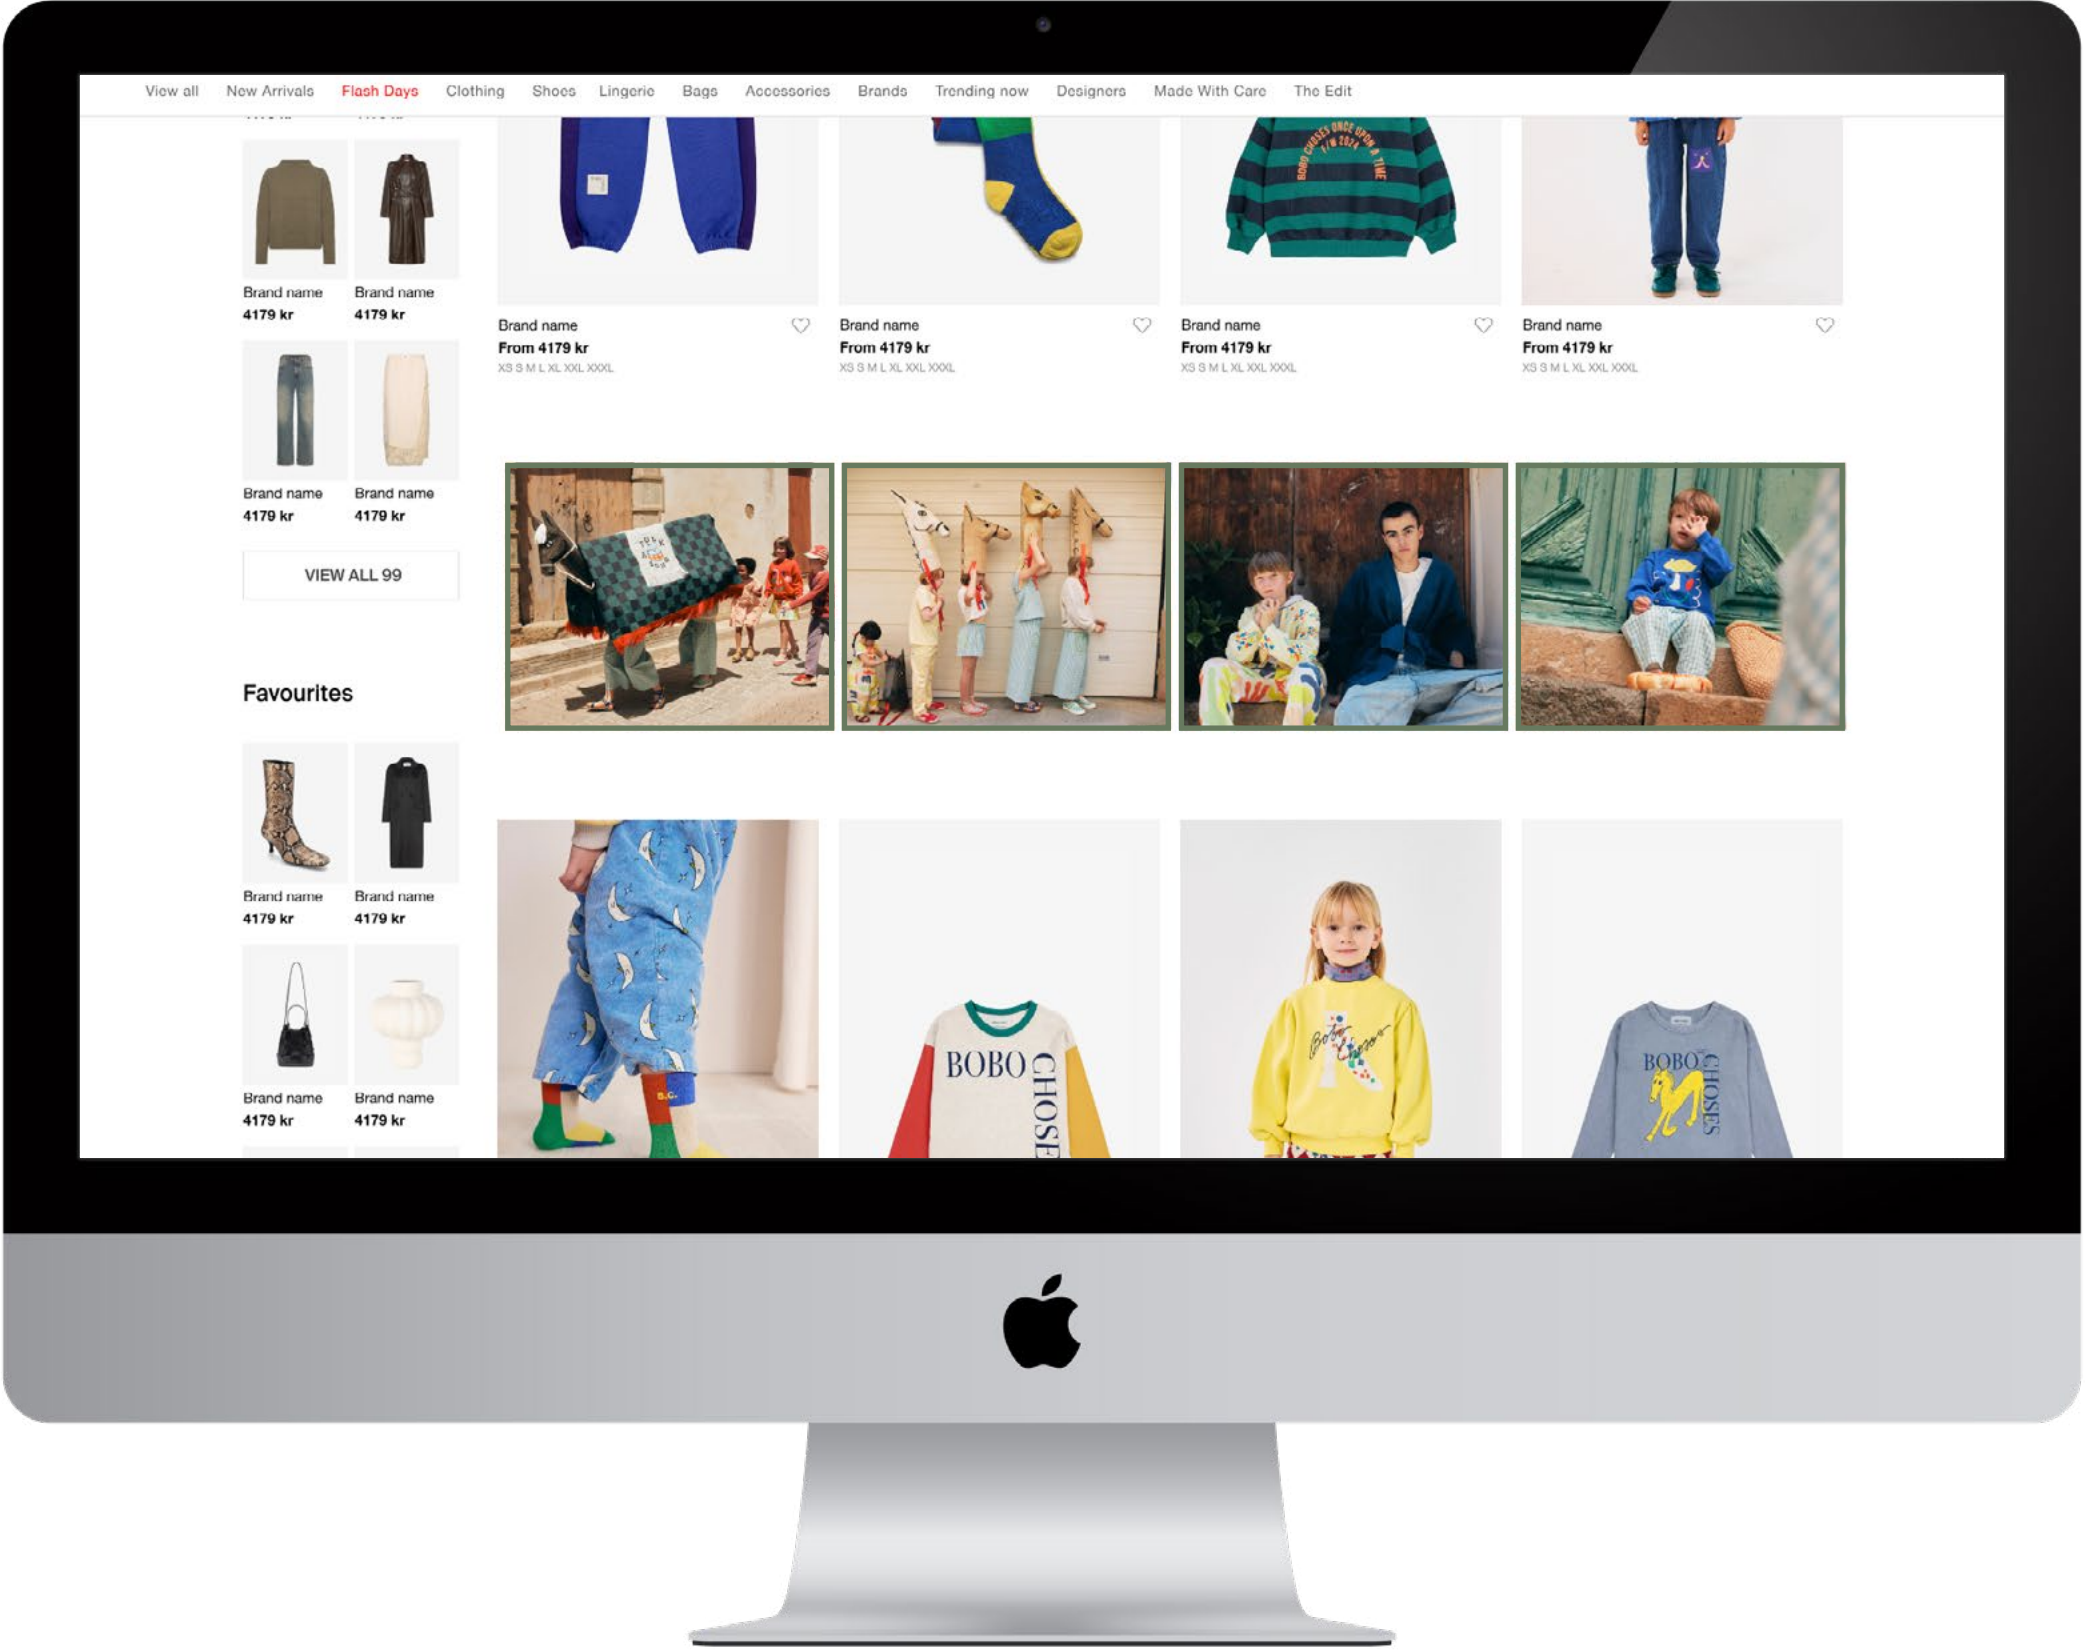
View all New Arrivals Flash Days Clothing Shoes Lingerie Bags Accessories Brands Trending now Designers Made With Care The Edit

Brand name
4179 kr

Brand name
4179 kr

Brand name
4179 kr

Brand name
4179 kr

VIEW ALL 99

Brand name
From 4179 kr
XS S M L XL XXL XXXL

Brand name
From 4179 kr
XS S M L XL XXL XXXL

Brand name
From 4179 kr
XS S M L XL XXL XXXL

Brand name
From 4179 kr
XS S M L XL XXL XXXL

Favourites

Brand name
4179 kr

Brand name
4179 kr

Brand name
4179 kr

Brand name
4179 kr

BOBO CHOSE

BOBO CHOSES